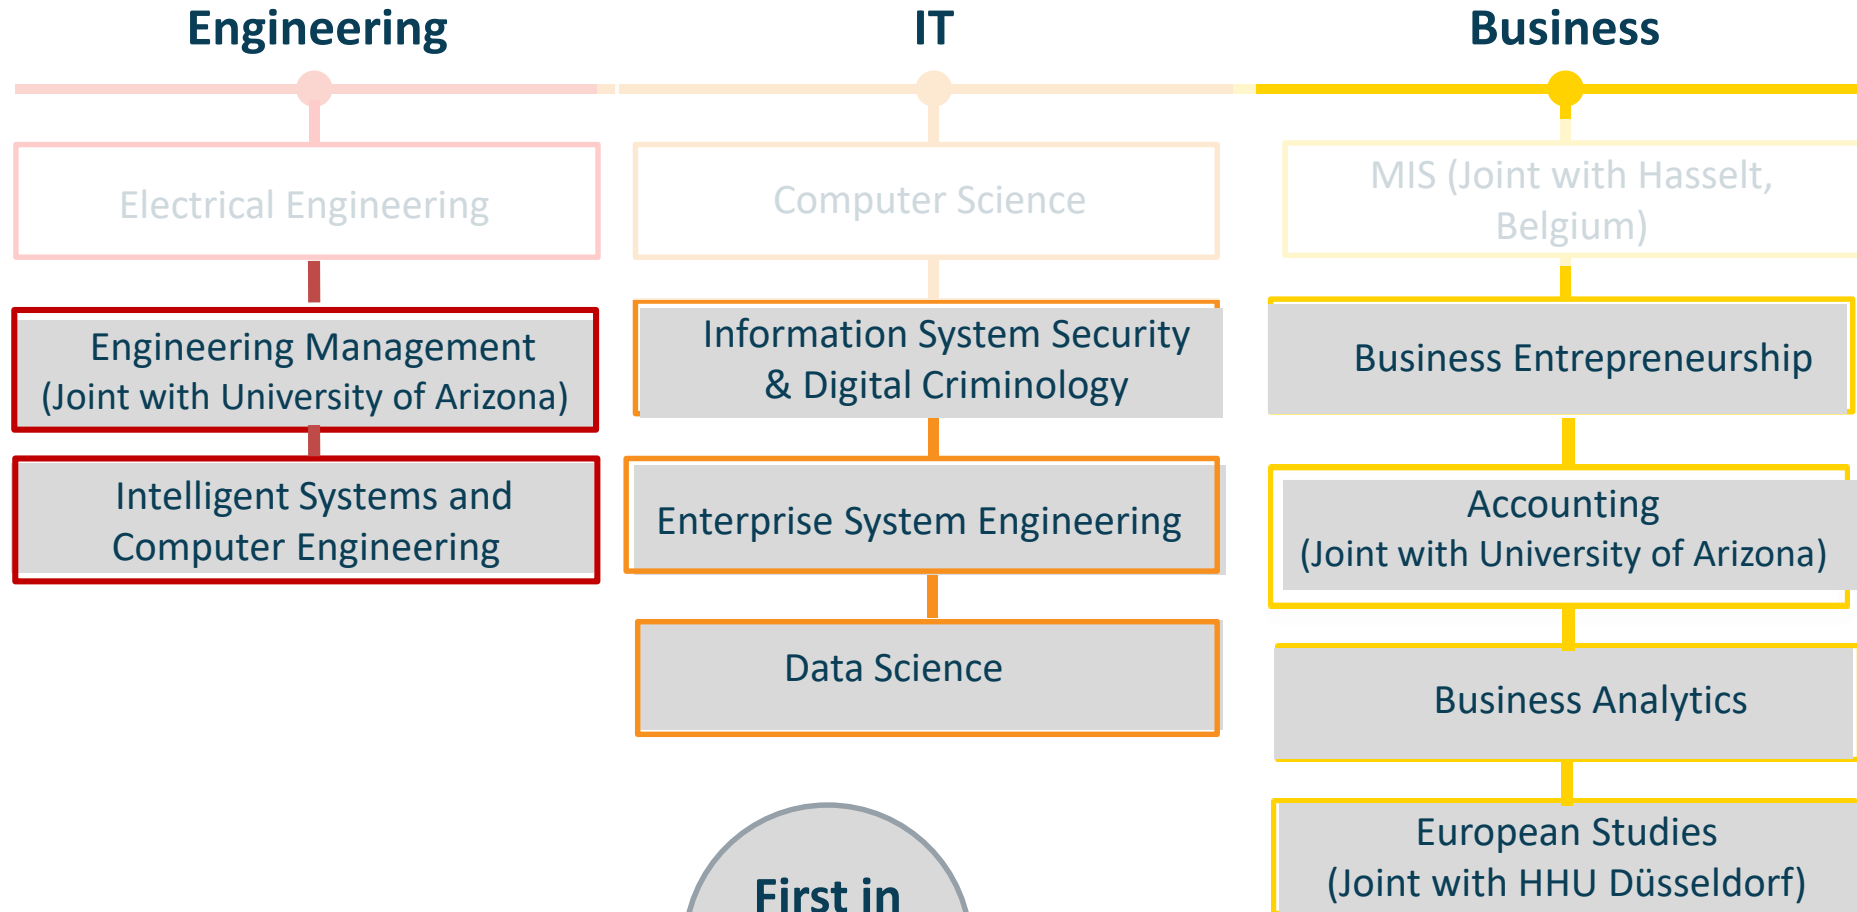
Engineering

Electrical Engineering

Engineering Management (Joint with University of Arizona)

Intelligent Systems and Computer Engineering

IT

Computer Science

Information System Security & Digital Criminology

Enterprise System Engineering

Data Science

First in

Business

MIS (Joint with Hasselt, Belgium)

Business Entrepreneurship

Accounting (Joint with University of Arizona)

Business Analytics

European Studies (Joint with HHU Düsseldorf)